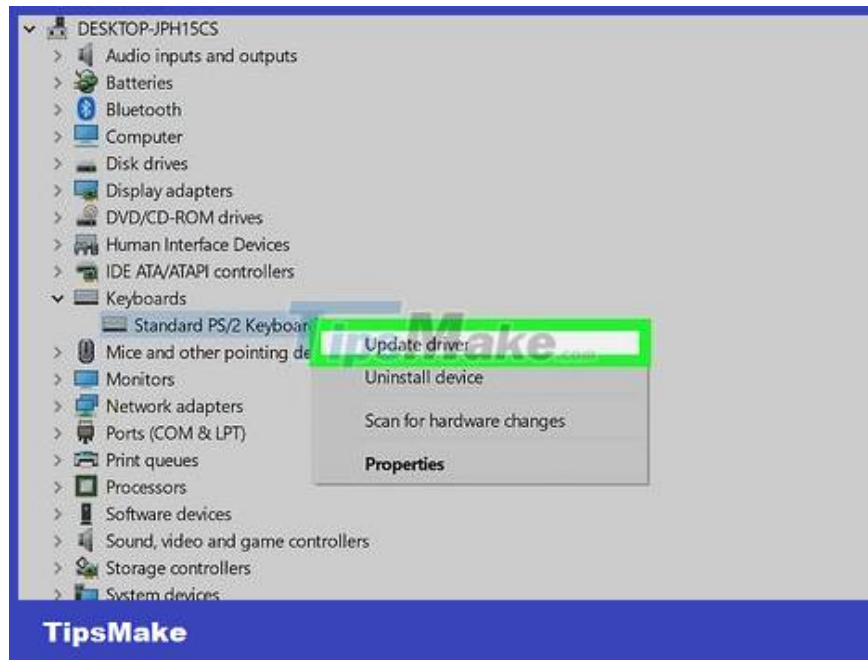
DESKTOP-JPH15CS
Audio inputs and outputs
Batteries
Bluetooth
Computer
Disk drives
Display adapters
DVD/CD-ROM drives
Human Interface Devices
IDE ATA/ATAPI controllers
Keyboards
Standard PS/2 Keyboard
Mice and other pointing de
Monitors
Network adapters
Ports (COM & LPT)
Print queues
Processors
Software devices
Sound, video and game controllers
Storage controllers
System devices

Update driver
Uninstall device
Scan for hardware changes
Properties

TipsMake.com

TipsMake